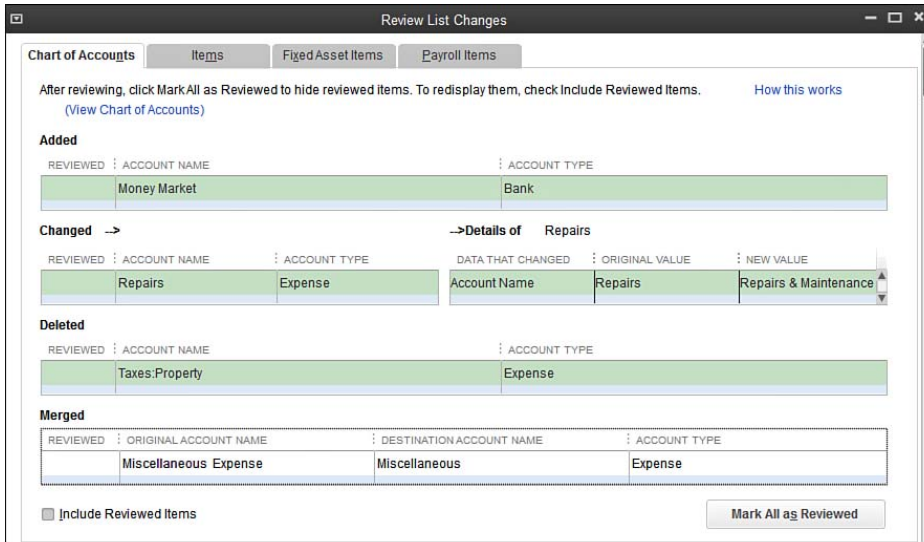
Review List Changes

Chart of Accounts | Items | Fixed Asset Items | Payroll Items

After reviewing, click Mark All as Reviewed to hide reviewed items. To redisplay them, check Include Reviewed Items. (View Chart of Accounts)

How this works

Added

| REVIEWED | ACCOUNT NAME | ACCOUNT TYPE |
|---|---|---|
| | Money Market | Bank |

Changed -->

| REVIEWED | ACCOUNT NAME | ACCOUNT TYPE |
|---|---|---|
| | Repairs | Expense |

-->Details of Repairs

| DATA THAT CHANGED | ORIGINAL VALUE | NEW VALUE |
|---|---|---|
| Account Name | Repairs | Repairs & Maintenance |

Deleted

| REVIEWED | ACCOUNT NAME | ACCOUNT TYPE |
|---|---|---|
| | Taxes:Property | Expense |

Merged

| REVIEWED | ORIGINAL ACCOUNT NAME | DESTINATION ACCOUNT NAME | ACCOUNT TYPE |
|---|---|---|---|
| | Miscellaneous Expense | Miscellaneous | Expense |

Include Reviewed Items

Mark All as Reviewed